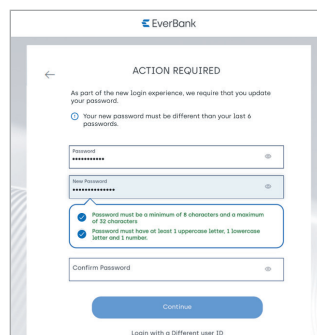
EverBank

ACTION REQUIRED

As part of the new login experience, we require that you update your password.

Your new password must be different than your last 6 passwords.

Password
•••••••••••

New Password
••••••••••••••

Password must be a minimum of 8 characters and a maximum of 32 characters

Password must have at least 1 uppercase letter, 1 lowercase letter and 1 number.

Confirm Password

Continue

Login with a Different user ID